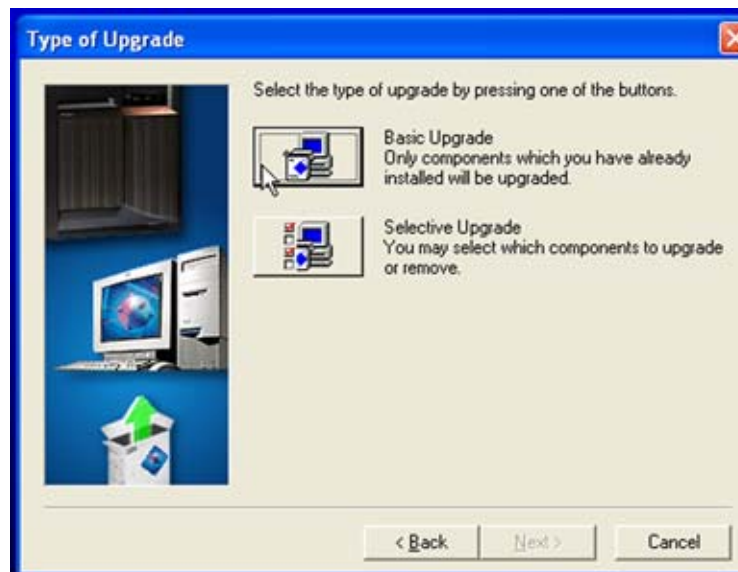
Type of Upgrade

Select the type of upgrade by pressing one of the buttons.

Basic Upgrade
Only components which you have already installed will be upgraded.

Selective Upgrade
You may select which components to upgrade or remove.

< Back
Next >
Cancel